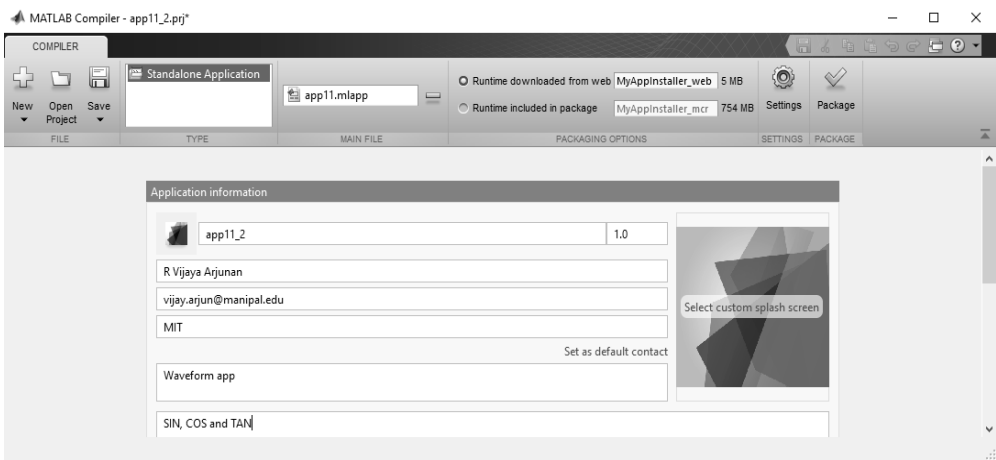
MATLAB Compiler - app11_2.prj*

COMPILER

New Open Project Save

FILE

Standalone Application

TYPE

app11.mlapp

MAIN FILE

Runtime downloaded from web MyAppInstaller_web 5 MB

Runtime included in package MyAppInstaller_mcr 754 MB

PACKAGING OPTIONS

Settings

SETTINGS

Package

PACKAGE

Application information

app11_2

1.0

R Vijaya Arjunan

vijay.arjun@manipal.edu

MIT

Set as default contact

Waveform app

Select custom splash screen

SIN, COS and TAN